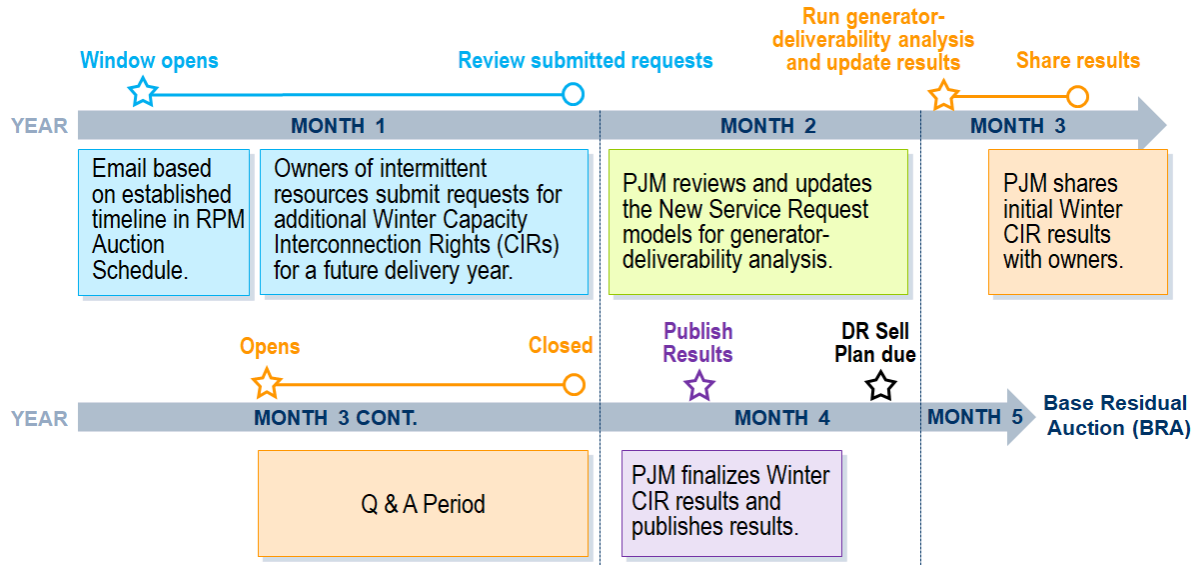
Window opens

Review submitted requests

Run generator-deliverability analysis and update results

Share results

YEAR

MONTH 1

MONTH 2

MONTH 3

Email based on established timeline in RPM Auction Schedule.

Owners of intermittent resources submit requests for additional Winter Capacity Interconnection Rights (CIRs) for a future delivery year.

PJM reviews and updates the New Service Request models for generator-deliverability analysis.

PJM shares initial Winter CIR results with owners.

Opens

Closed

Publish Results

DR Sell Plan due

YEAR

MONTH 3 CONT.

MONTH 4

MONTH 5

Base Residual Auction (BRA)

Q & A Period

PJM finalizes Winter CIR results and publishes results.